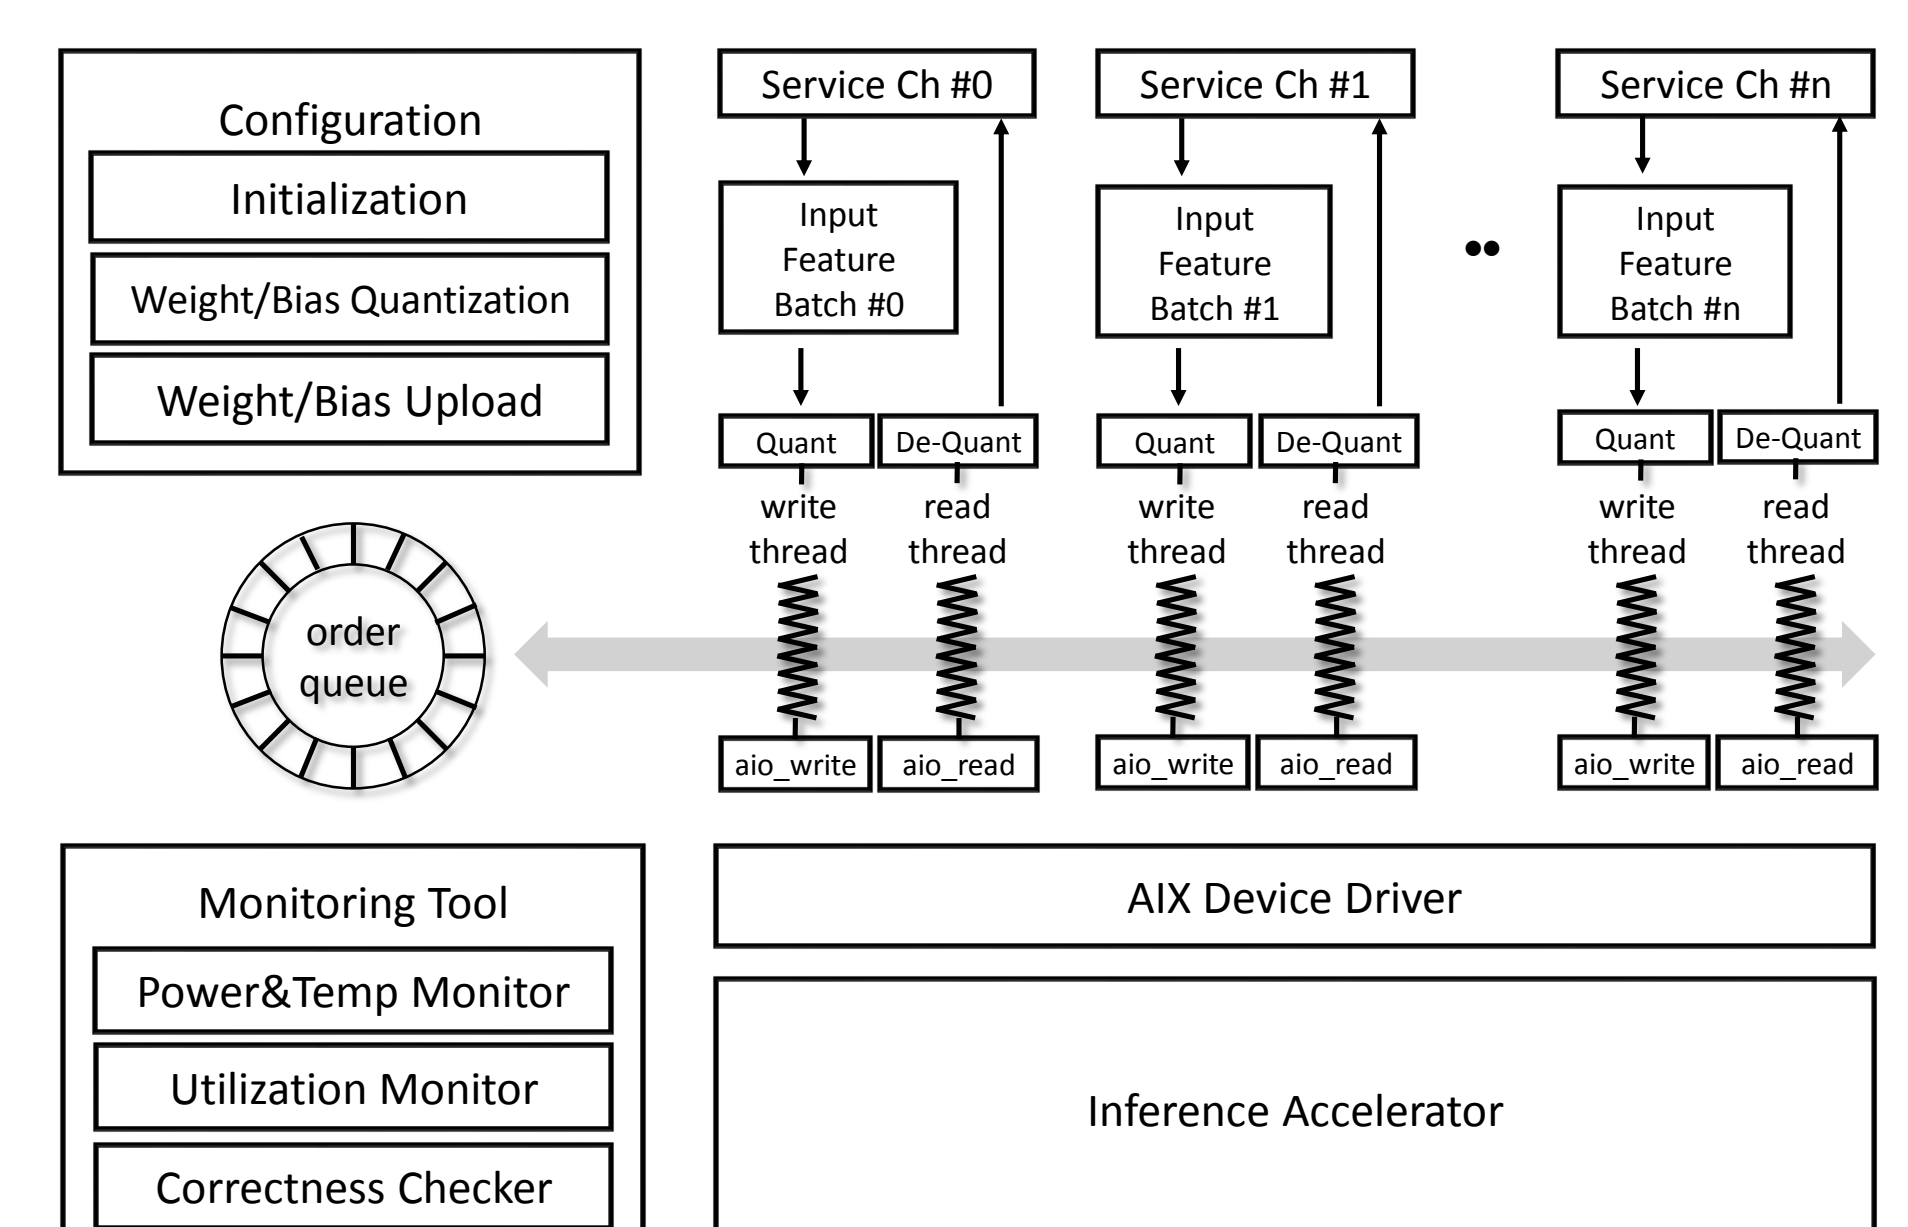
Configuration

Initialization

Weight/Bias Quantization

Weight/Bias Upload

Service Ch #0

Input Feature Batch #0

Quant

De-Quant

write thread

read thread

aio_write

aio_read

Service Ch #1

Input Feature Batch #1

Quant

De-Quant

write thread

read thread

aio_write

aio_read

Service Ch #n

Input Feature Batch #n

Quant

De-Quant

write thread

read thread

aio_write

aio_read

order queue

Monitoring Tool

Power&Temp Monitor

Utilization Monitor

Correctness Checker

AIX Device Driver

Inference Accelerator